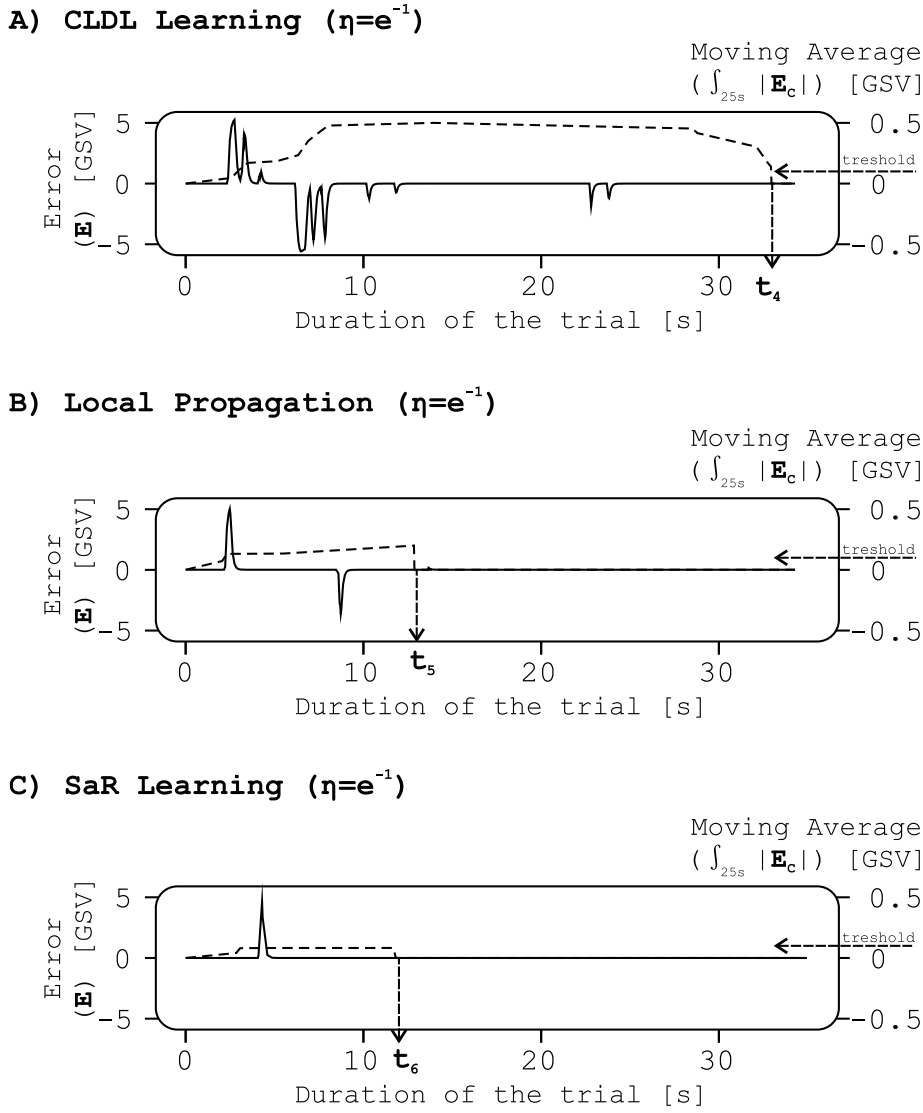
A) CLDL Learning ($\eta=e^{-1}$)

Moving Average
($\int_{25s} |\mathbf{E_c}|$) [GSV]

Error ($\mathbf{E}$) [GSV]

5
0
-5

0.5
0
-0.5

treshold

0 10 20 30 $\mathbf{t_4}$

Duration of the trial [s]

B) Local Propagation ($\eta=e^{-1}$)

Moving Average
($\int_{25s} |\mathbf{E_c}|$) [GSV]

Error ($\mathbf{E}$) [GSV]

5
0
-5

0.5
0
-0.5

treshold

0 10 $\mathbf{t_5}$ 20 30

Duration of the trial [s]

C) SaR Learning ($\eta=e^{-1}$)

Moving Average
($\int_{25s} |\mathbf{E_c}|$) [GSV]

Error ($\mathbf{E}$) [GSV]

5
0
-5

0.5
0
-0.5

treshold

0 10 $\mathbf{t_6}$ 20 30

Duration of the trial [s]